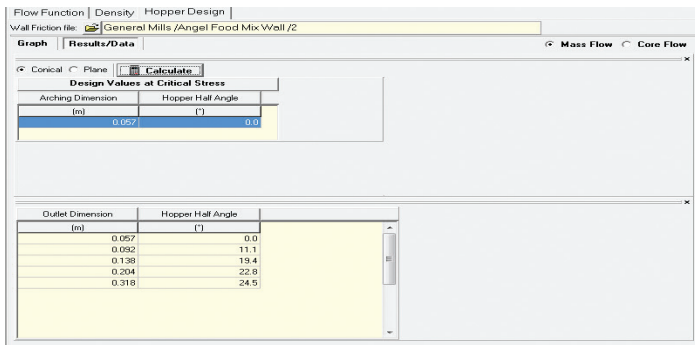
Flow Function | Density | Hopper Design |

Wall Friction file: General Mills /Angel Food Mix Wall /2

Graph | Results/Data

Mass Flow Core Flow

Conical Plane Calculate

Design Values at Critical Stress

| Arching Dimension | Hopper Half Angle |
|---|---|
| (m) | (°) |
| 0.057 | 0.0 |

| Outlet Dimension | Hopper Half Angle |
|---|---|
| (m) | (°) |
| 0.057 | 0.0 |
| 0.092 | 11.1 |
| 0.138 | 19.4 |
| 0.204 | 22.8 |
| 0.318 | 24.5 |